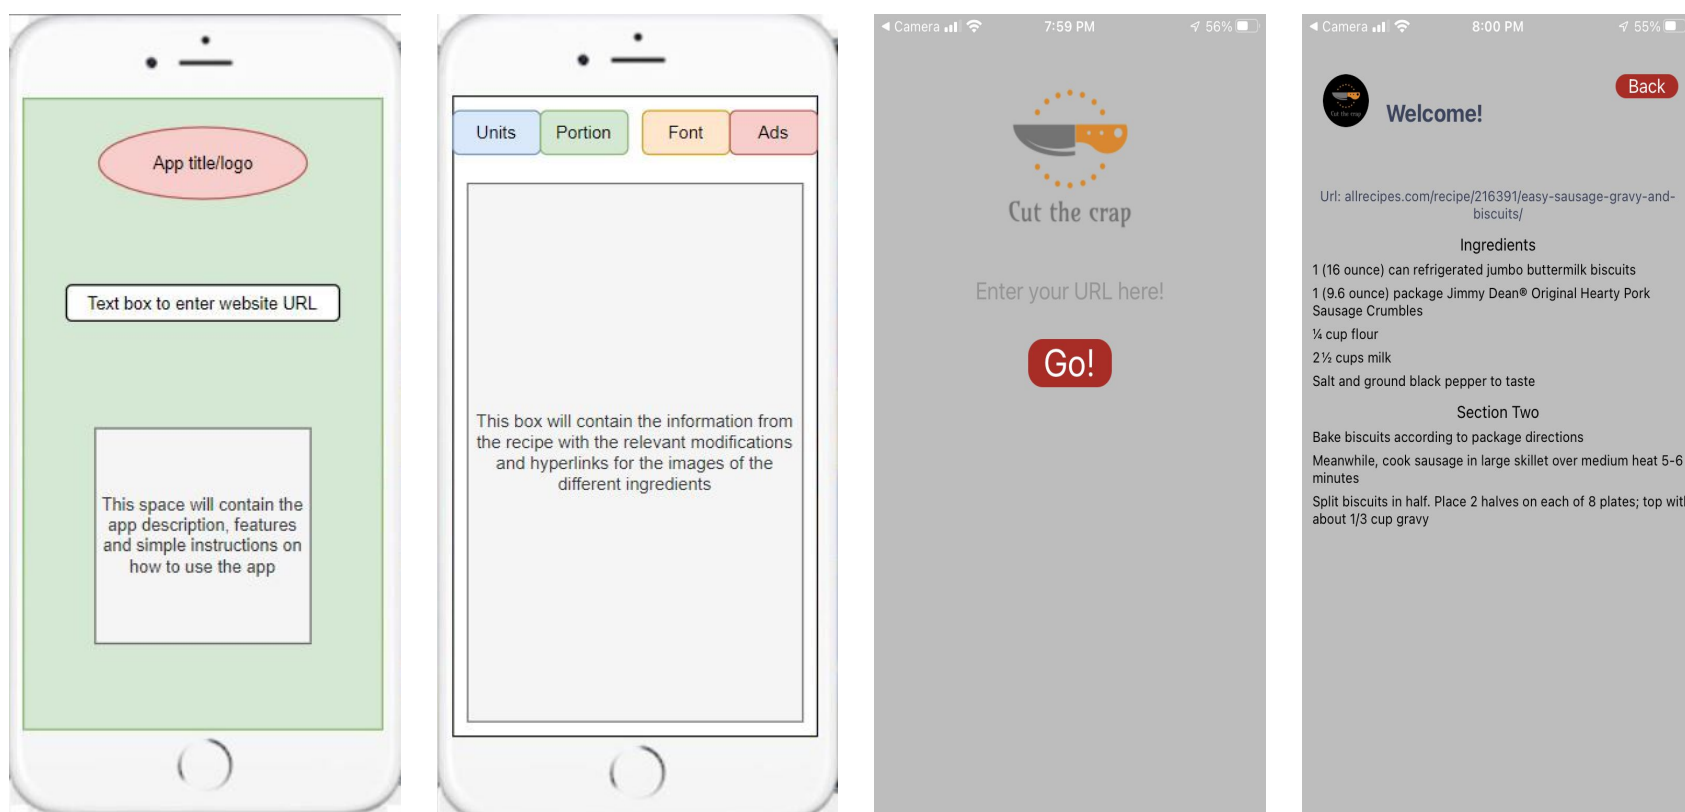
App title/logo

Text box to enter website URL

This space will contain the app description, features and simple instructions on how to use the app

Units Portion Font Ads

This box will contain the information from the recipe with the relevant modifications and hyperlinks for the images of the different ingredients

◂ Camera 7:59 PM 56%

Cut the crap

Enter your URL here!

Go!

◂ Camera 8:00 PM 55%

Back

Welcome!

Url: allrecipes.com/recipe/216391/easy-sausage-gravy-and-biscuits/

Ingredients

1 (16 ounce) can refrigerated jumbo buttermilk biscuits

1 (9.6 ounce) package Jimmy Dean® Original Hearty Pork Sausage Crumbles

¼ cup flour

2½ cups milk

Salt and ground black pepper to taste

Section Two

Bake biscuits according to package directions

Meanwhile, cook sausage in large skillet over medium heat 5-6 minutes

Split biscuits in half. Place 2 halves on each of 8 plates; top wit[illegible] about 1/3 cup gravy